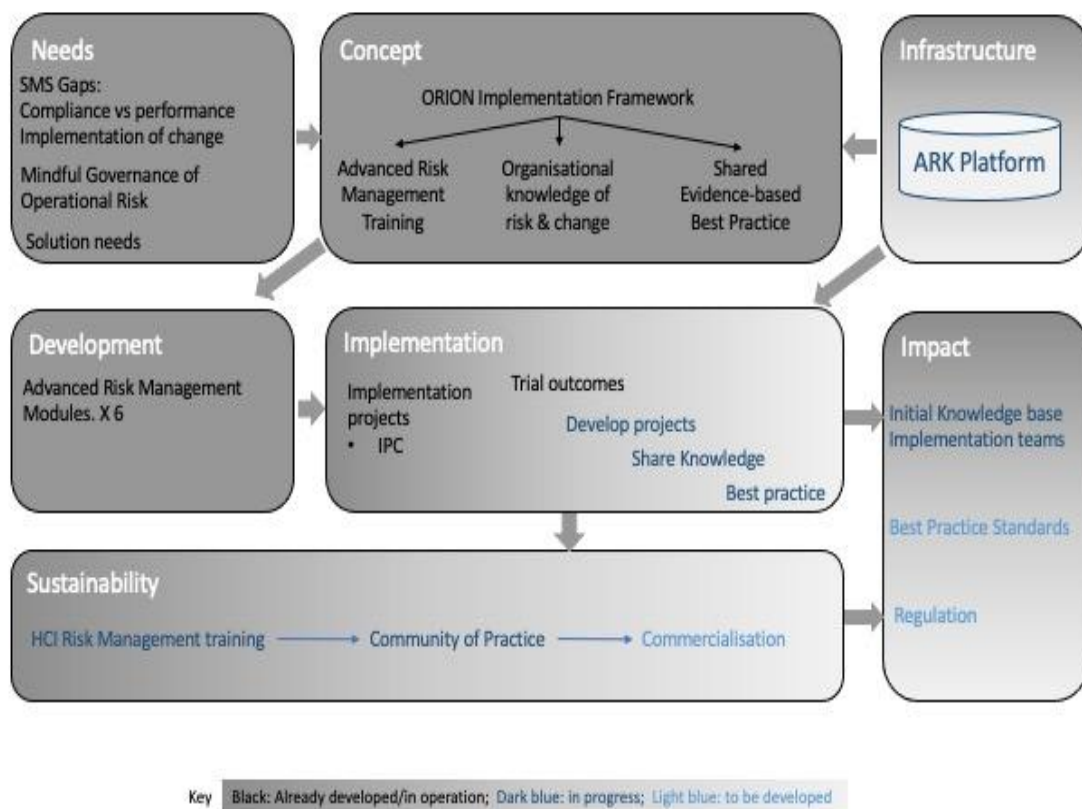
Needs

SMS Gaps:
Compliance vs performance
Implementation of change

Mindful Governance of Operational Risk

Solution needs

Concept

ORION Implementation Framework

Advanced Risk Management Training

Organisational knowledge of risk & change

Shared Evidence-based Best Practice

Infrastructure

ARK Platform

Development

Advanced Risk Management Modules. X 6

Implementation

Implementation projects
• IPC

Trial outcomes

Develop projects

Share Knowledge

Best practice

Impact

Initial Knowledge base
Implementation teams

Best Practice Standards

Regulation

Sustainability

HCI Risk Management training → Community of Practice → Commercialisation

Key Black: Already developed/in operation; Dark blue: in progress; Light blue: to be developed